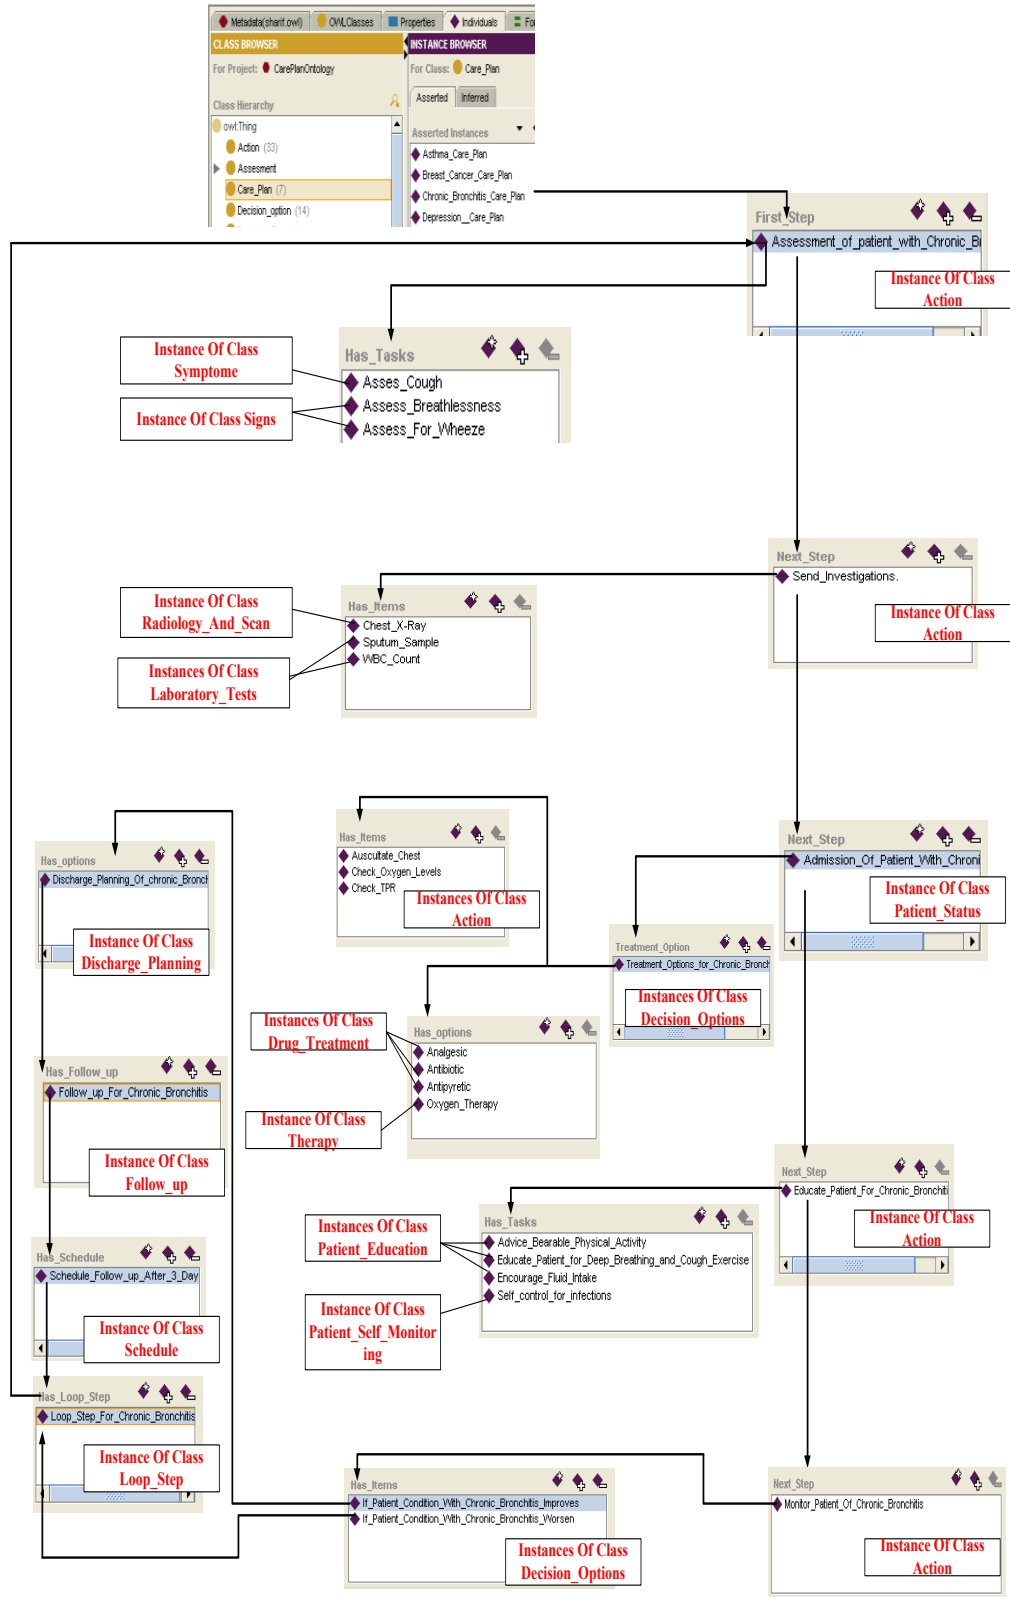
Metadata(sharif.owl) OWLClasses Properties Individuals Fo

CLASS BROWSER
For Project: CarePlanOntology
Class Hierarchy
owl:Thing
Action (33)
Assesment
Care_Plan (7)
Decision_option (14)

INSTANCE BROWSER
For Class: Care_Plan
Asserted Inferred
Asserted Instances
Asthma_Care_Plan
Breast_Cancer_Care_Plan
Chronic_Bronchitis_Care_Plan
Depression_Care_Plan

First_Step
Assessment_of_patient_with_Chronic_Br
Instance Of Class Action

Has_Tasks
Asses_Cough
Assess_Breathlessness
Assess_For_Wheeze
Instance Of Class Symptome
Instance Of Class Signs

Next_Step
Send_Investigations.
Instance Of Class Action

Has_Items
Chest_X-Ray
Sputum_Sample
WBC_Count
Instance Of Class Radiology_And_Scan
Instances Of Class Laboratory_Tests

Has_Items
Auscultate_Chest
Check_Oxygen_Levels
Check_TPR
Instances Of Class Action

Has_options
Discharge_Planning_Of_chronic_Bronch
Instance Of Class Discharge_Planning

Next_Step
Admission_Of_Patient_With_Chroni
Instance Of Class Patient_Status

Treatment_Option
Treatment_Options_for_Chronic_Bronch
Instances Of Class Decision_Options

Instances Of Class Drug_Treatment
Has_options
Analgesic
Antibiotic
Antipyretic
Oxygen_Therapy
Instance Of Class Therapy

Has_Follow_up
Follow_up_For_Chronic_Bronchitis
Instance Of Class Follow_up

Next_Step
Educate_Patient_For_Chronic_Bronchiti
Instance Of Class Action

Has_Tasks
Advice_Bearable_Physical_Activity
Educate_Patient_for_Deep_Breathing_and_Cough_Exercise
Encourage_Fluid_Intake
Self_control_for_infections
Instances Of Class Patient_Education
Instance Of Class Patient_Self_Monitoring

Has_Schedule
Schedule_Follow_up_After_3_Day
Instance Of Class Schedule

Has_Loop_Step
Loop_Step_For_Chronic_Bronchitis
Instance Of Class Loop_Step

Has_Items
If_Patient_Condition_With_Chronic_Bronchitis_Improves
If_Patient_Condition_With_Chronic_Bronchitis_Worsen
Instances Of Class Decision_Options

Next_Step
Monitor_Patient_Of_Chronic_Bronchitis
Instance Of Class Action